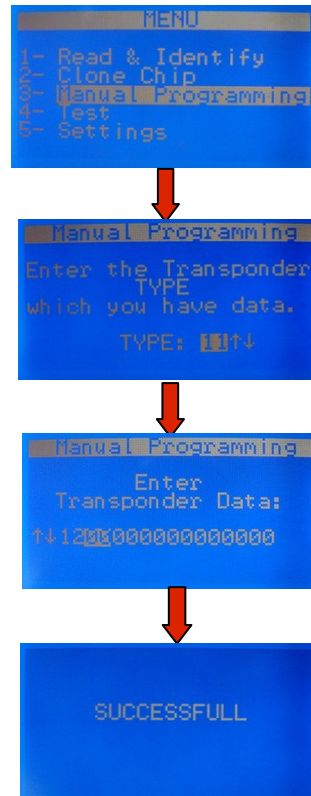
MENU

1- Read & Identify
2- Clone Chip
3- Manual Programming
4- Test
5- Settings

Manual Programming

Enter the Transponder TYPE which you have data.

TYPE: 11↑↓

Manual Programming

Enter Transponder Data:

↑↓1200000000000000

SUCCESSFULL